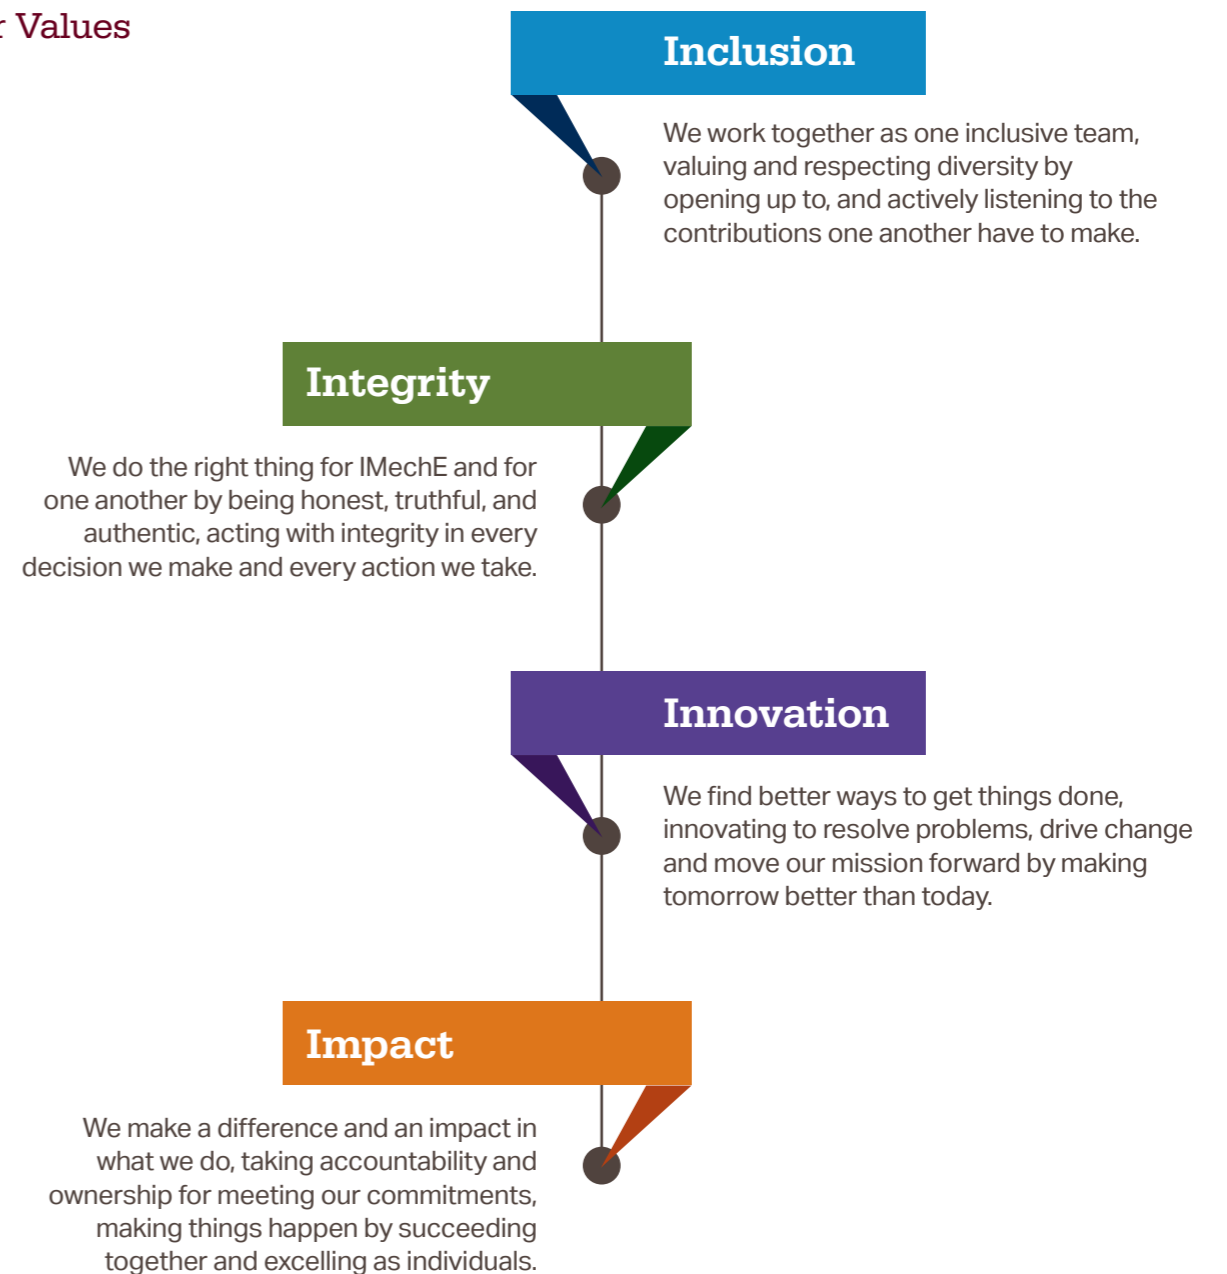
r Values

Inclusion

We work together as one inclusive team, valuing and respecting diversity by opening up to, and actively listening to the contributions one another have to make.

Integrity

We do the right thing for IMechE and for one another by being honest, truthful, and authentic, acting with integrity in every decision we make and every action we take.

Innovation

We find better ways to get things done, innovating to resolve problems, drive change and move our mission forward by making tomorrow better than today.

Impact

We make a difference and an impact in what we do, taking accountability and ownership for meeting our commitments, making things happen by succeeding together and excelling as individuals.